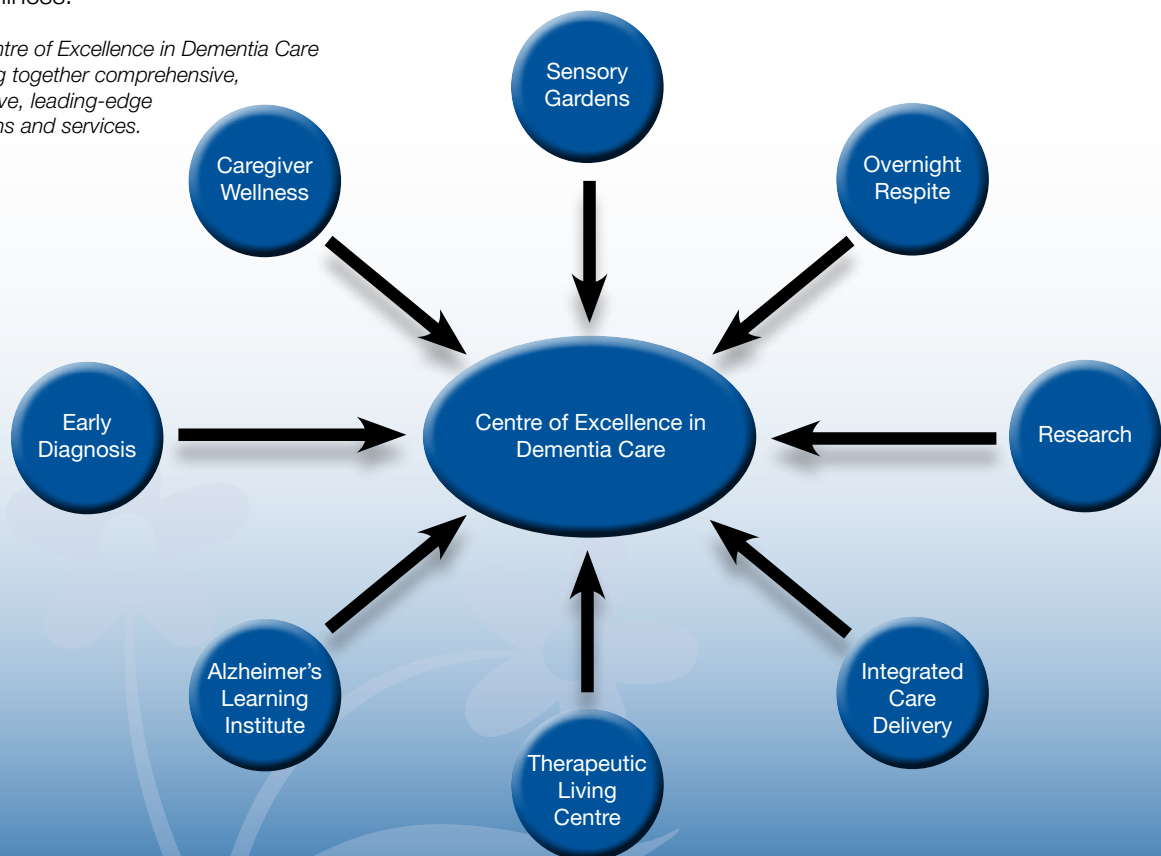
illness.

ntre of Excellence in Dementia Care g together comprehensive, ve, leading-edge ns and services.

Sensory Gardens

Caregiver Wellness

Overnight Respite

Early Diagnosis

Centre of Excellence in Dementia Care

Research

Alzheimer's Learning Institute

Integrated Care Delivery

Therapeutic Living Centre